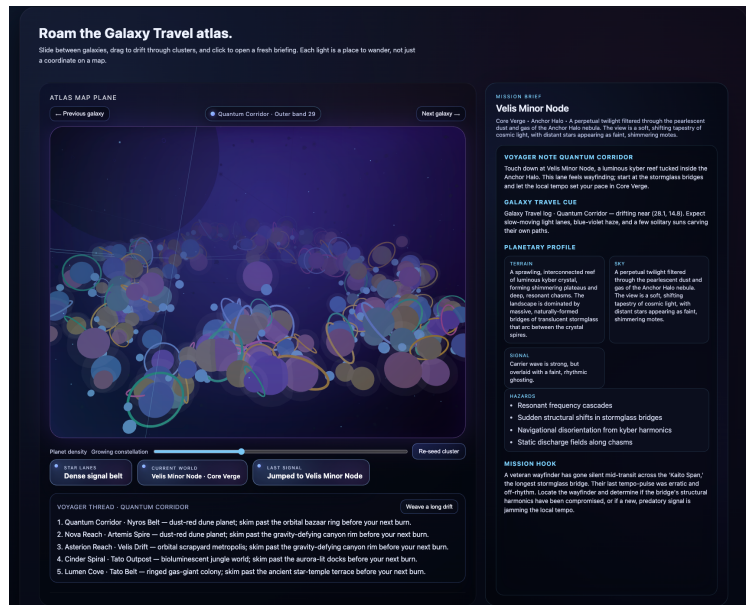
Roam the Galaxy Travel atlas.

Slide between galaxies, drag to drift through clusters, and click to open a fresh briefing. Each light is a place to wander, not just a coordinate on a map.

ATLAS MAP PLANE

← Previous galaxy

Quantum Corridor · Outer band 29

Next galaxy →

Planet density Growing constellation

Re-seed cluster

STAR LANES
Dense signal belt

CURRENT WORLD
Velis Minor Node · Core Verge

LAST SIGNAL
Jumped to Velis Minor Node

VOYAGER THREAD · QUANTUM CORRIDOR

Weave a long drift

1. Quantum Corridor · Nyros Belt — dust-red dune planet; skim past the orbital bazaar ring before your next burn.
2. Nova Reach · Artemis Spire — dust-red dune planet; skim past the gravity-defying canyon rim before your next burn.
3. Asterion Reach · Velis Drift — orbital scrapyard metropolis; skim past the gravity-defying canyon rim before your next burn.
4. Cinder Spiral · Tato Outpost — bioluminescent jungle world; skim past the aurora-lit docks before your next burn.
5. Lumen Cove · Tato Belt — ringed gas-giant colony; skim past the ancient star-temple terrace before your next burn.

MISSION BRIEF

Velis Minor Node

Core Verge · Anchor Halo · A perpetual twilight filtered through the pearlescent dust and gas of the Anchor Halo nebula. The view is a soft, shifting tapestry of cosmic light, with distant stars appearing as faint, shimmering motes.

VOYAGER NOTE QUANTUM CORRIDOR

Touch down at Velis Minor Node, a luminous kyber reef tucked inside the Anchor Halo. This lane feels wayfinding; start at the stormglass bridges and let the local tempo set your pace in Core Verge.

GALAXY TRAVEL CUE

Galaxy Travel log · Quantum Corridor — drifting near (28.1, 14.8). Expect slow-moving light lanes, blue-violet haze, and a few solitary suns carving their own paths.

PLANETARY PROFILE

TERRAIN
A sprawling, interconnected reef of luminous kyber crystal, forming shimmering plateaus and deep, resonant chasms. The landscape is dominated by massive, naturally-formed bridges of translucent stormglass that arc between the crystal spires.

SKY
A perpetual twilight filtered through the pearlescent dust and gas of the Anchor Halo nebula. The view is a soft, shifting tapestry of cosmic light, with distant stars appearing as faint, shimmering motes.

SIGNAL
Carrier wave is strong, but overlaid with a faint, rhythmic ghosting.

HAZARDS
• Resonant frequency cascades
• Sudden structural shifts in stormglass bridges
• Navigational disorientation from kyber harmonics
• Static discharge fields along chasms

MISSION HOOK

A veteran wayfinder has gone silent mid-transit across the 'Kaito Span,' the longest stormglass bridge. Their last tempo-pulse was erratic and off-rhythm. Locate the wayfinder and determine if the bridge's structural harmonics have been compromised, or if a new, predatory signal is jamming the local tempo.